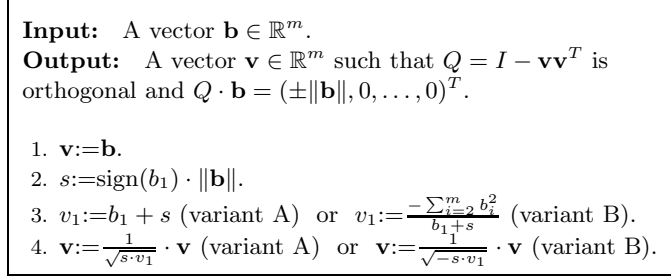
**Input:** A vector $\mathbf{b} \in \mathbb{R}^m$.
**Output:** A vector $\mathbf{v} \in \mathbb{R}^m$ such that $Q = I - \mathbf{v}\mathbf{v}^T$ is orthogonal and $Q \cdot \mathbf{b} = (\pm\|\mathbf{b}\|, 0, \ldots, 0)^T$.

1. $\mathbf{v}{:=}\mathbf{b}$.
2. $s{:=}\text{sign}(b_1) \cdot \|\mathbf{b}\|$.
3. $v_1{:=}b_1 + s$ (variant A) or $v_1{:=}\frac{-\sum_{i=2}^{m} b_i^2}{b_1+s}$ (variant B).
4. $\mathbf{v}{:=}\frac{1}{\sqrt{s \cdot v_1}} \cdot \mathbf{v}$ (variant A) or $\mathbf{v}{:=}\frac{1}{\sqrt{-s \cdot v_1}} \cdot \mathbf{v}$ (variant B).